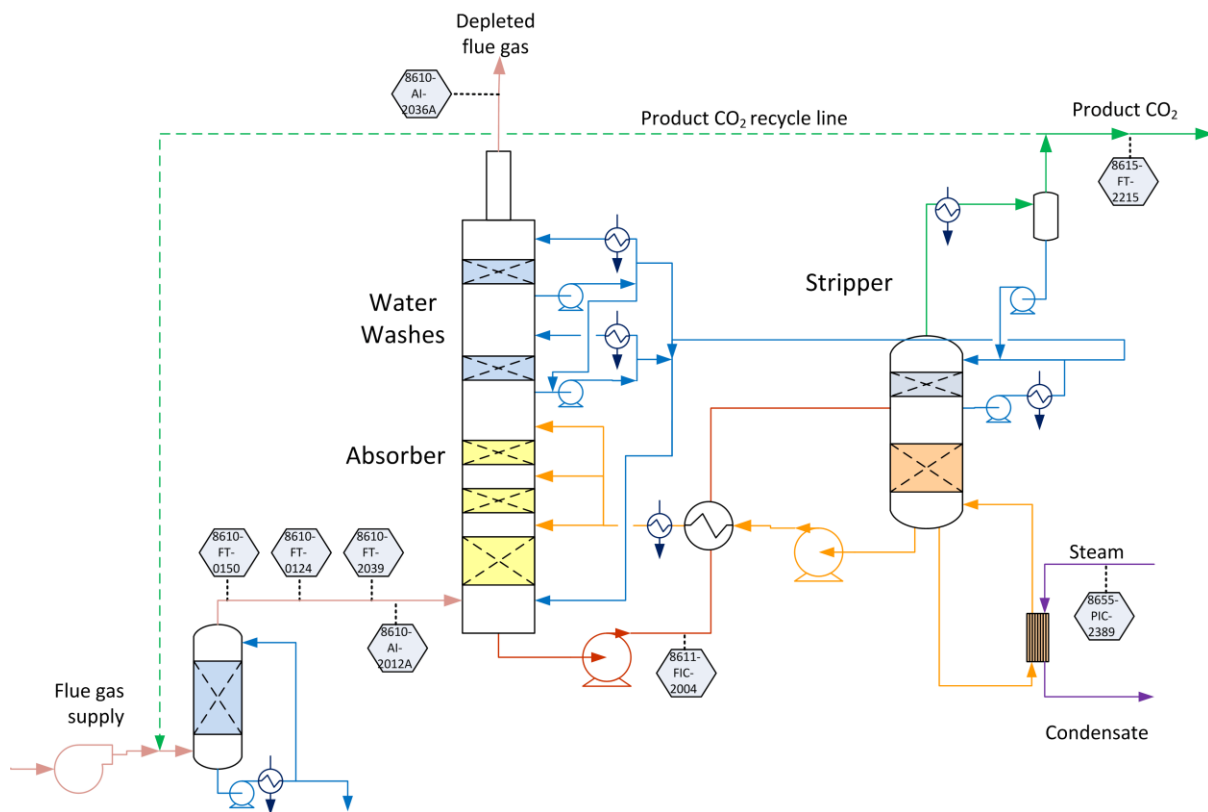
Depleted flue gas

8610-AI-2036A

Product $CO_2$ recycle line

Product $CO_2$

8615-FT-2215

Stripper

Water Washes

Absorber

8610-FT-0150

8610-FT-0124

8610-FT-2039

8610-AI-2012A

8611-FIC-2004

Steam

8655-PIC-2389

Flue gas supply

Condensate